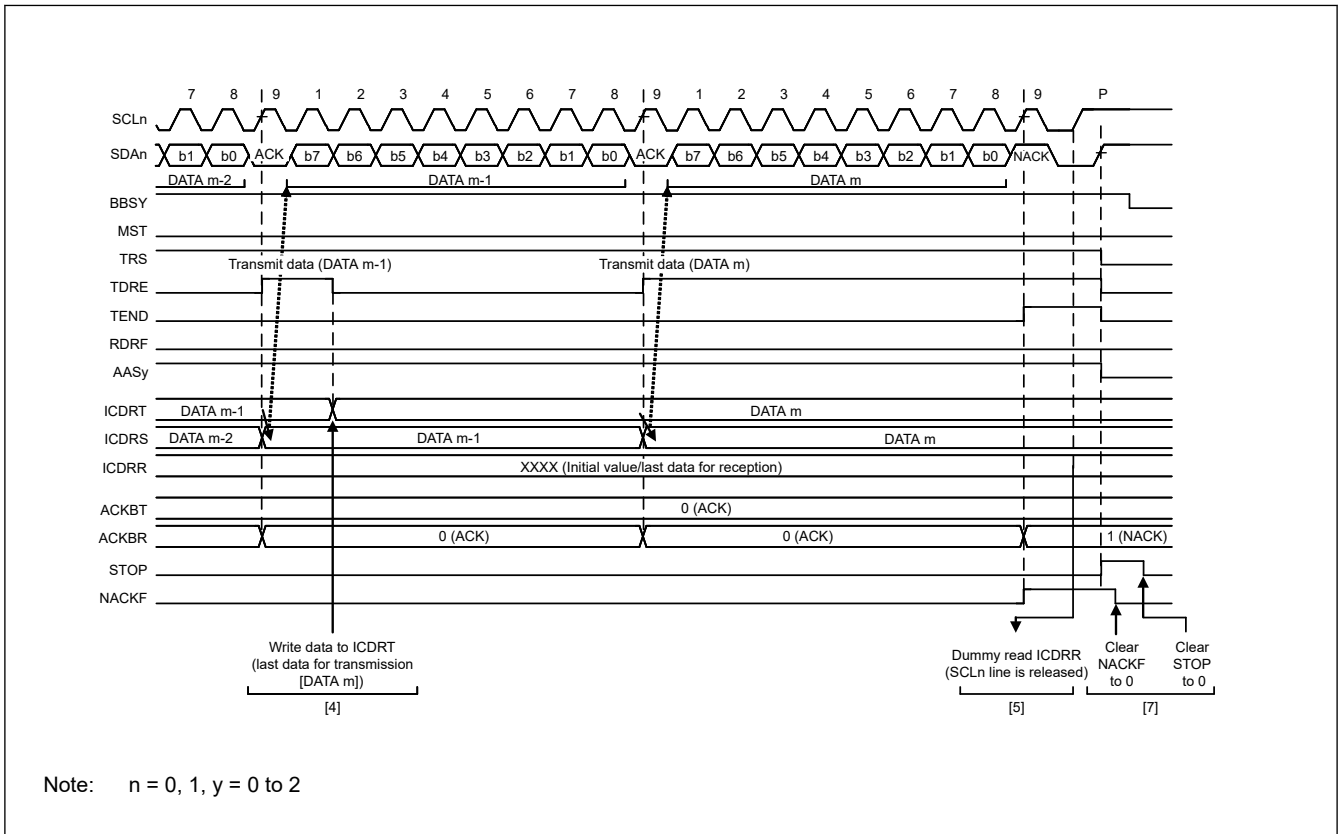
7 8 9 1 2 3 4 5 6 7 8 9 1 2 3 4 5 6 7 8 9 P

SCLn

SDAn b1 b0 ACK b7 b6 b5 b4 b3 b2 b1 b0 ACK b7 b6 b5 b4 b3 b2 b1 b0 NACK

DATA m-2 DATA m-1 DATA m

BBSY

MST

TRS

Transmit data (DATA m-1) Transmit data (DATA m)

TDRE

TEND

RDRF

AASy

ICDRT DATA m-1 DATA m

ICDRS DATA m-2 DATA m-1 DATA m

ICDRR XXXX (Initial value/last data for reception)

ACKBT 0 (ACK)

ACKBR 0 (ACK) 0 (ACK) 1 (NACK)

STOP

NACKF

Write data to ICDRT (last data for transmission [DATA m])

[4]

Dummy read ICDRR (SCLn line is released)

[5]

Clear NACKF to 0

Clear STOP to 0

[7]

Note: n = 0, 1, y = 0 to 2